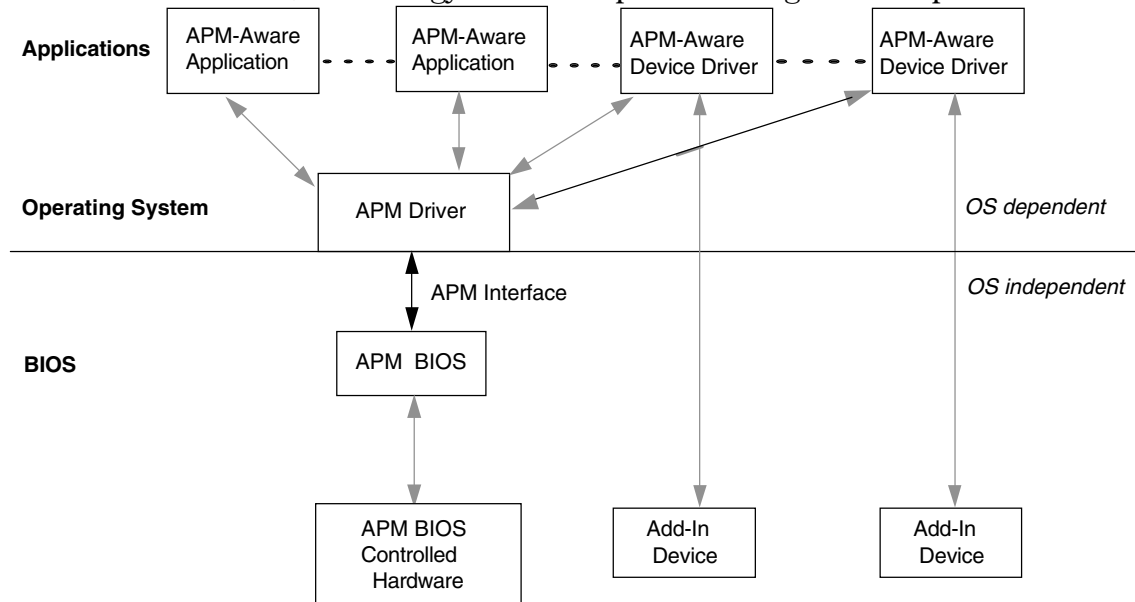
Applications

APM-Aware Application

APM-Aware Application

APM-Aware Device Driver

APM-Aware Device Driver

Operating System

APM Driver

OS dependent

APM Interface

OS independent

BIOS

APM BIOS

APM BIOS Controlled Hardware

Add-In Device

Add-In Device